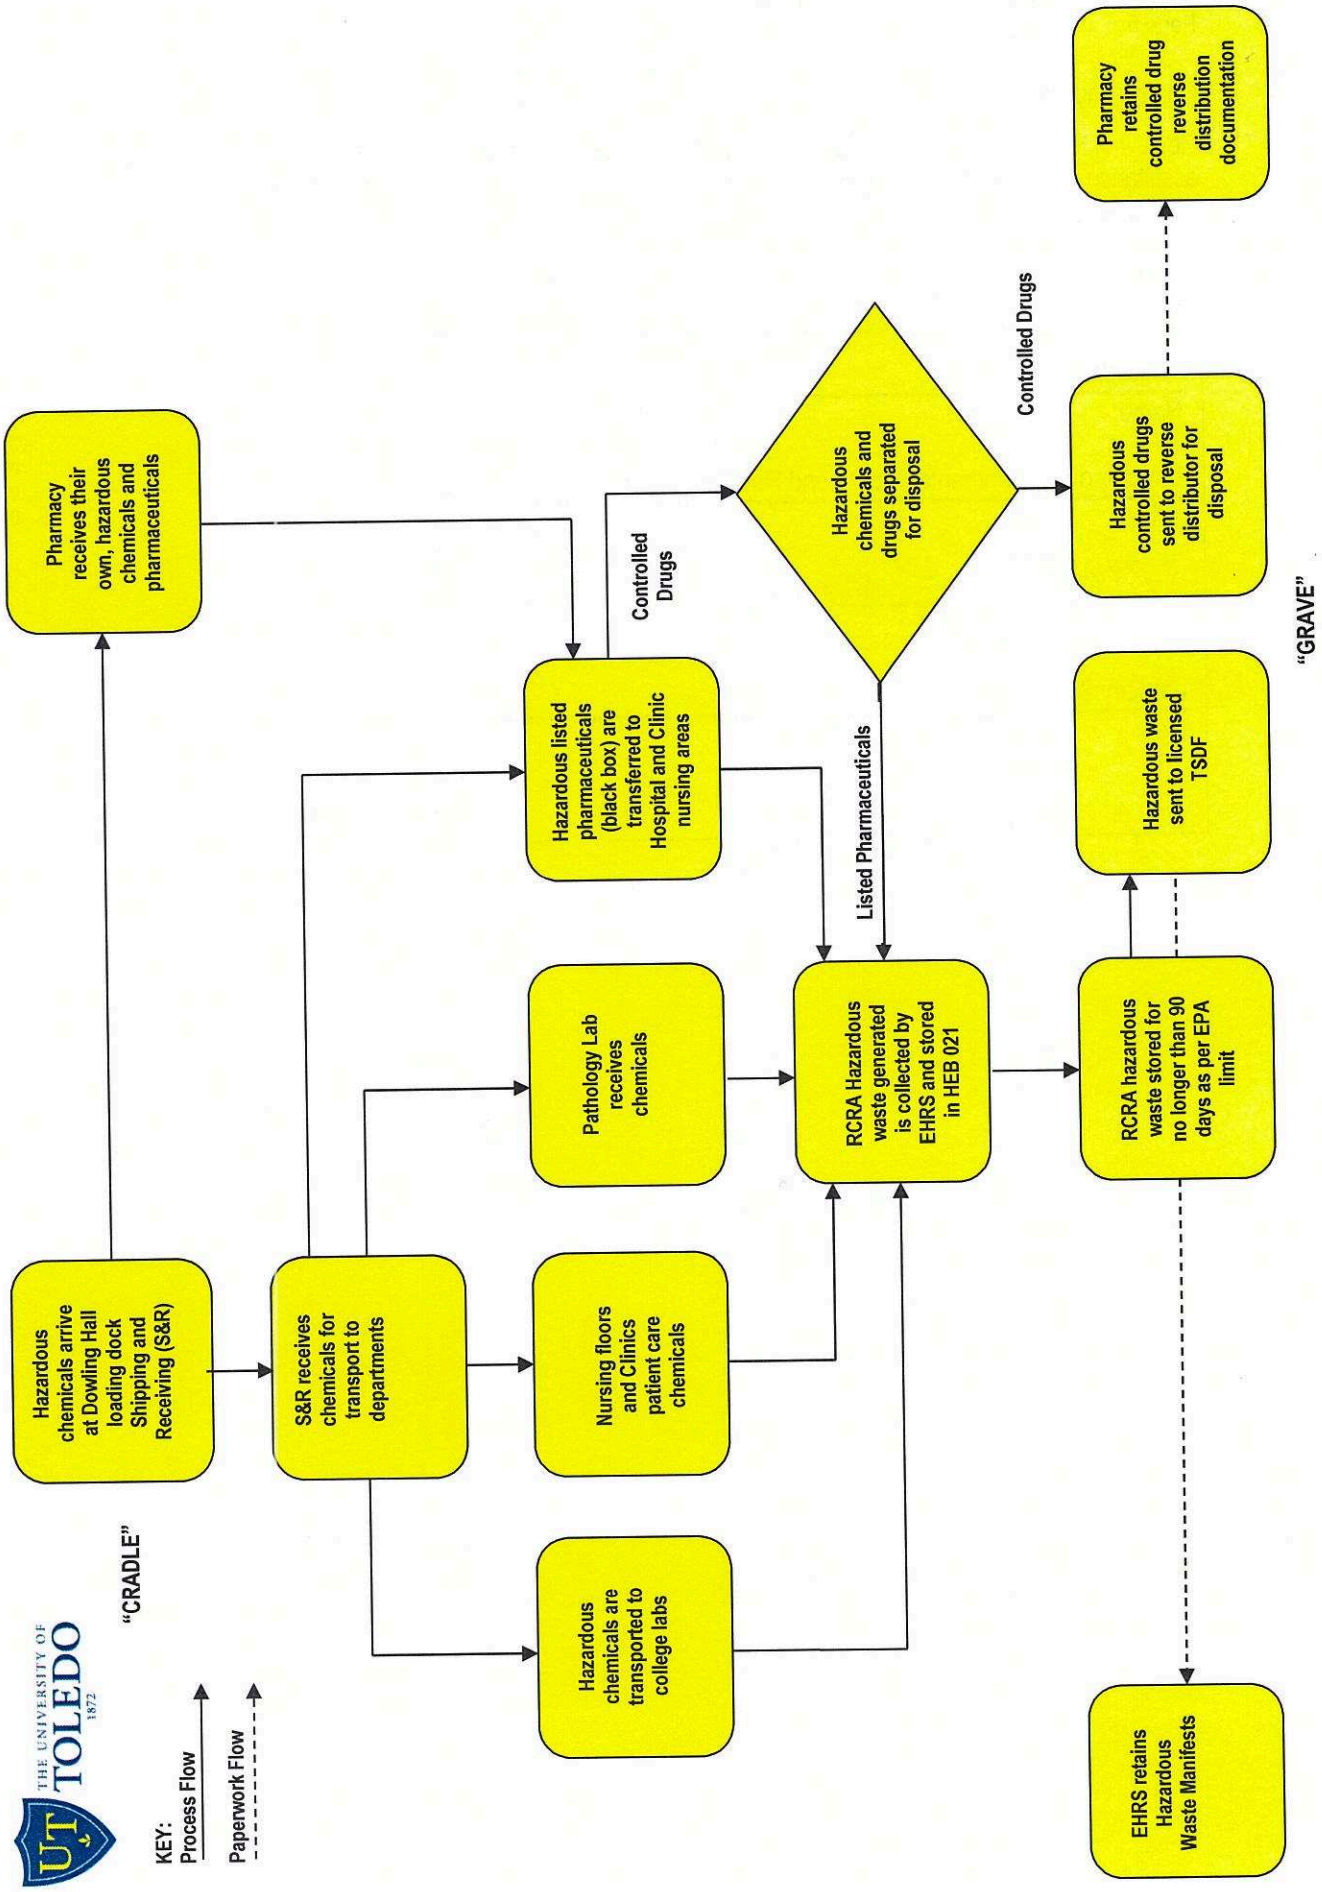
UT THE UNIVERSITY OF TOLEDO 1872

"CRADLE"

KEY:
Process Flow
Paperwork Flow

Hazardous chemicals arrive at Dowling Hall loading dock Shipping and Receiving (S&R)

Pharmacy receives their own, hazardous chemicals and pharmaceuticals

S&R receives chemicals for transport to departments

Hazardous chemicals are transported to college labs

Nursing floors and Clinics patient care chemicals

Pathology Lab receives chemicals

Hazardous listed pharmaceuticals (black box) are transferred to Hospital and Clinic nursing areas

Controlled Drugs

Hazardous chemicals and drugs separated for disposal

Listed Pharmaceuticals

Controlled Drugs

RCRA Hazardous waste generated is collected by EHRS and stored in HEB 021

RCRA hazardous waste stored for no longer than 90 days as per EPA limit

Hazardous waste sent to licensed TSDF

Hazardous controlled drugs sent to reverse distributor for disposal

Pharmacy retains controlled drug reverse distribution documentation

EHRS retains Hazardous Waste Manifests

"GRAVE"